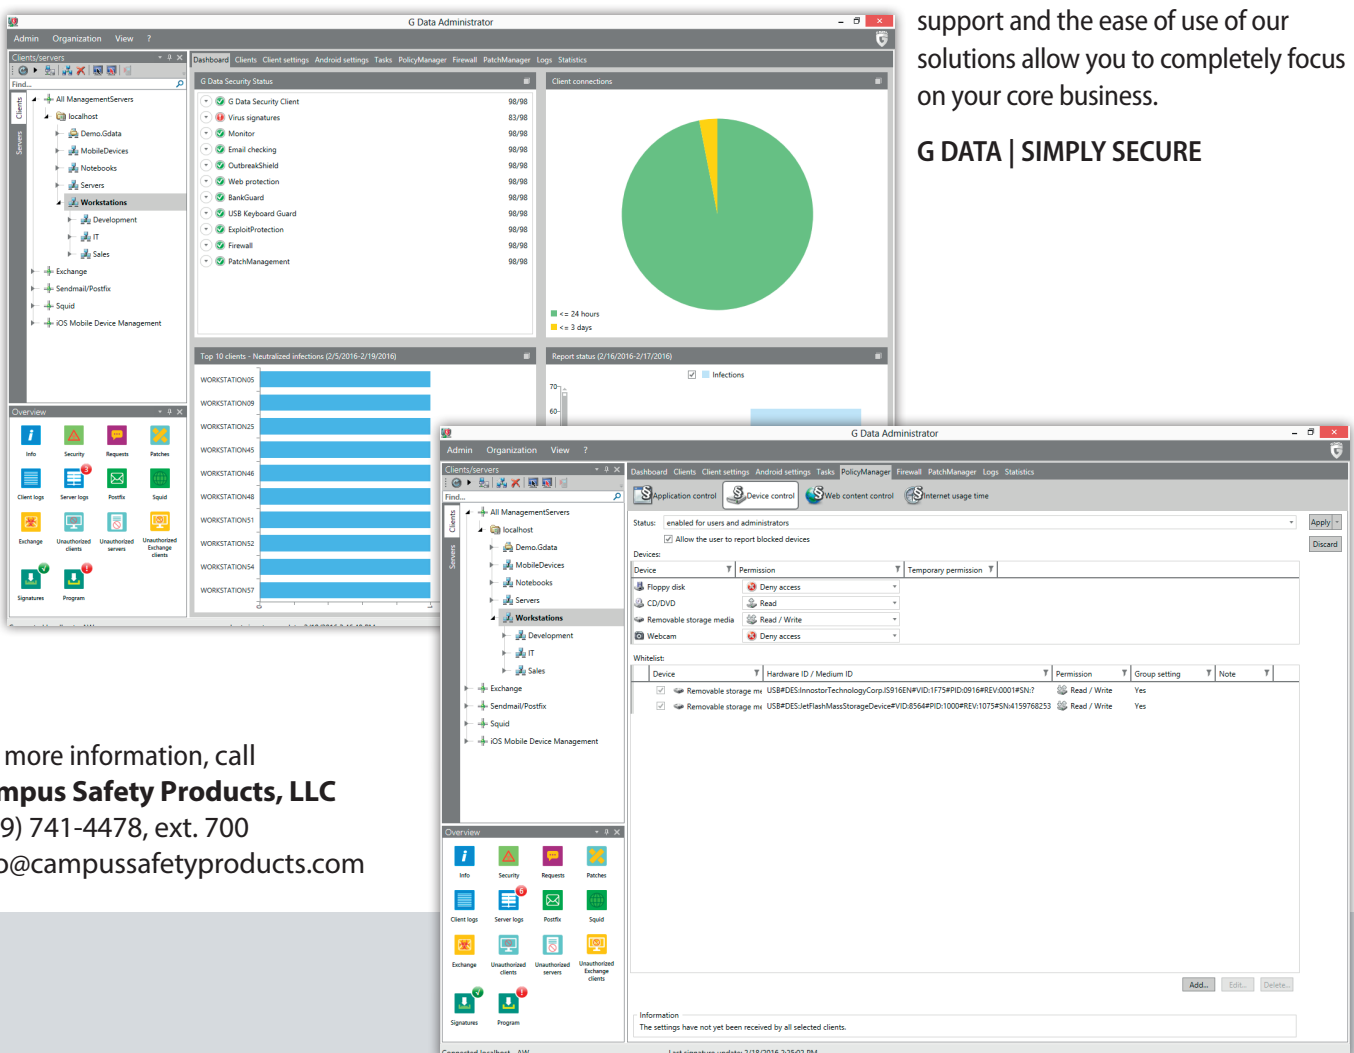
support and the ease of use of our solutions allow you to completely focus on your core business.

G DATA | SIMPLY SECURE

G Data Administrator

Admin Organization View ?

Clients/servers

Find...

Clients Servers

All ManagementServers
localhost
Demo.Gdata
MobileDevices
Notebooks
Servers
Workstations
Development
IT
Sales
Exchange
Sendmail/Postfix
Squid
iOS Mobile Device Management

Dashboard Clients Client settings Android settings Tasks PolicyManager Firewall PatchManager Logs Statistics

G Data Security Status

| | |
|---|---|
| G Data Security Client | 98/98 |
| Virus signatures | 83/98 |
| Monitor | 98/98 |
| Email checking | 98/98 |
| OutbreakShield | 98/98 |
| Web protection | 98/98 |
| BankGuard | 98/98 |
| USB Keyboard Guard | 98/98 |
| ExploitProtection | 98/98 |
| Firewall | 98/98 |
| PatchManagement | 98/98 |

Client connections

<= 24 hours
<= 3 days

Top 10 clients - Neutralized infections (2/5/2016-2/19/2016)

WORKSTATION05
WORKSTATION09
WORKSTATION25
WORKSTATION45
WORKSTATION46
WORKSTATION48
WORKSTATION51
WORKSTATION52
WORKSTATION54
WORKSTATION57

Report status (2/16/2016-2/17/2016)

Infections

70
60

Overview

Info Security Requests Patches
Client logs Server logs Postfix Squid
Exchange Unauthorized clients Unauthorized servers Unauthorized Exchange clients
Signatures Program

G Data Administrator

Admin Organization View ?

Clients/servers

Find...

Clients Servers

All ManagementServers
localhost
Demo.Gdata
MobileDevices
Notebooks
Servers
Workstations
Development
IT
Sales
Exchange
Sendmail/Postfix
Squid
iOS Mobile Device Management

Dashboard Clients Client settings Android settings Tasks PolicyManager Firewall PatchManager Logs Statistics

Application control Device control Web content control Internet usage time

Status: enabled for users and administrators

Apply

Discard

Allow the user to report blocked devices

Devices:

| Device | Permission | Temporary permission |
|---|---|---|
| Floppy disk | Deny access | |
| CD/DVD | Read | |
| Removable storage media | Read / Write | |
| Webcam | Deny access | |

Whitelist:

| Device | Hardware ID / Medium ID | Permission | Group setting | Note |
|---|---|---|---|---|
| Removable storage me | USB#DES:InnostorTechnologyCorp.IS916EN#VID:1F75#PID:0916#REV:0001#SN:? | Read / Write | Yes | |
| Removable storage me | USB#DES:JetFlashMassStorageDevice#VID:8564#PID:1000#REV:1075#SN:4159768253 | Read / Write | Yes | |

Add... Edit... Delete...

Information
The settings have not yet been received by all selected clients.

Overview

Info Security Requests Patches
Client logs Server logs Postfix Squid
Exchange Unauthorized clients Unauthorized servers Unauthorized Exchange clients
Signatures Program

more information, call
mpus Safety Products, LLC
9) 741-4478, ext. 700
o@campussafetyproducts.com